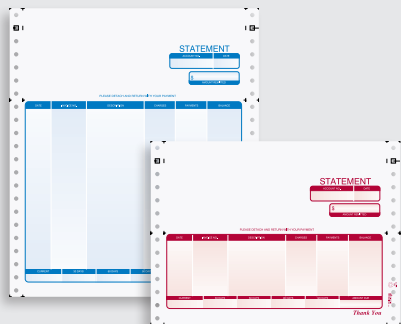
STATEMENT

ACCOUNT NO. DATE

$

AMOUNT ENCLOSED

PLEASE DETACH AND RETURN WITH YOUR PAYMENT

DATE | ACCOUNT NO. | DESCRIPTION | CHARGES | PAYMENTS | BALANCE

CURRENT | 30 DAYS | 60 DAYS | 90 DAYS | AMOUNT DUE

STATEMENT

ACCOUNT NO. DATE

$

AMOUNT ENCLOSED

PLEASE DETACH AND RETURN WITH YOUR PAYMENT

DATE | ACCOUNT NO. | DESCRIPTION | CHARGES | PAYMENTS | BALANCE

CURRENT | 30 DAYS | 60 DAYS | 90 DAYS | OVER 90 DAYS | AMOUNT DUE

Thank You